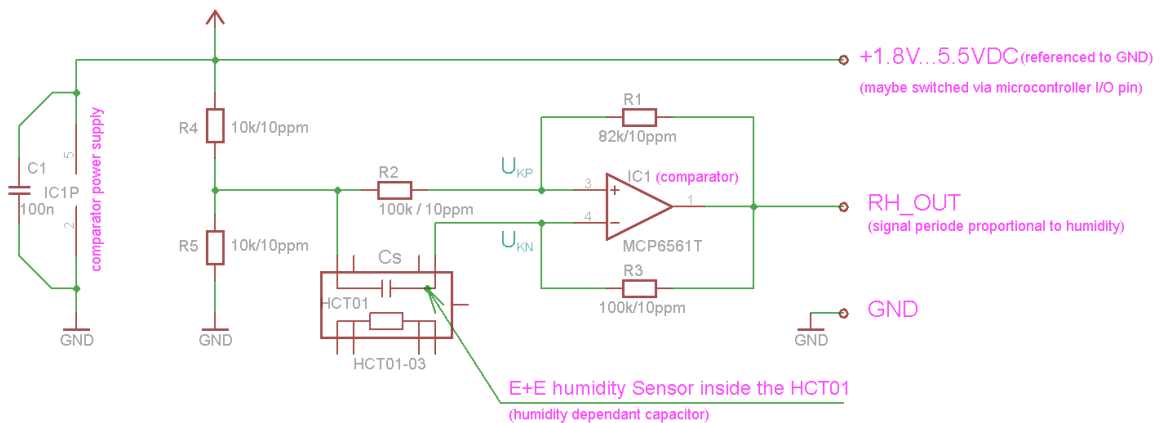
+1.8V...5.5VDC(referenced to GND)
(maybe switched via microcontroller I/O pin)

R1
82k/10ppm

C1
100n
IC1P
5
2
comparator power supply

R4
10k/10ppm

R2
100k / 10ppm

$U_{KP}$

$U_{KN}$

3
4
+
−
IC1 (comparator)
1
MCP6561T

RH_OUT
(signal periode proportional to humidity)

R5
10k/10ppm

Cs
HCT01
HCT01-03

R3
100k/10ppm

GND
GND
GND
GND

E+E humidity Sensor inside the HCT01
(humidity dependant capacitor)